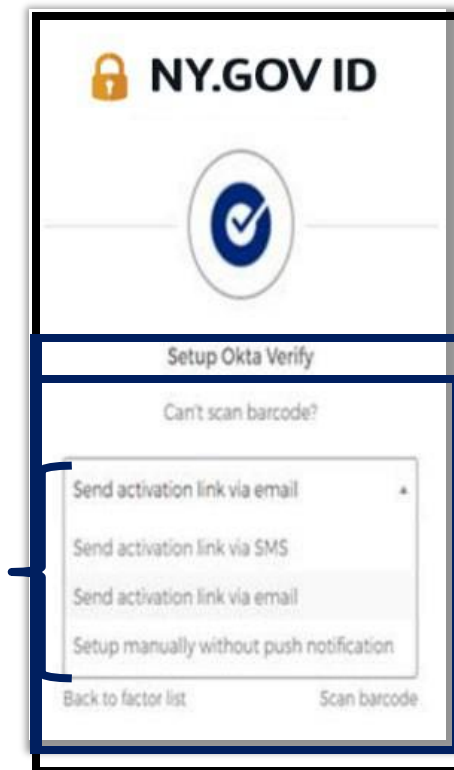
NY.GOV ID

Setup Okta Verify

Can't scan barcode?

Send activation link via email

Send activation link via SMS

Send activation link via email

Setup manually without push notification

Back to factor list

Scan barcode